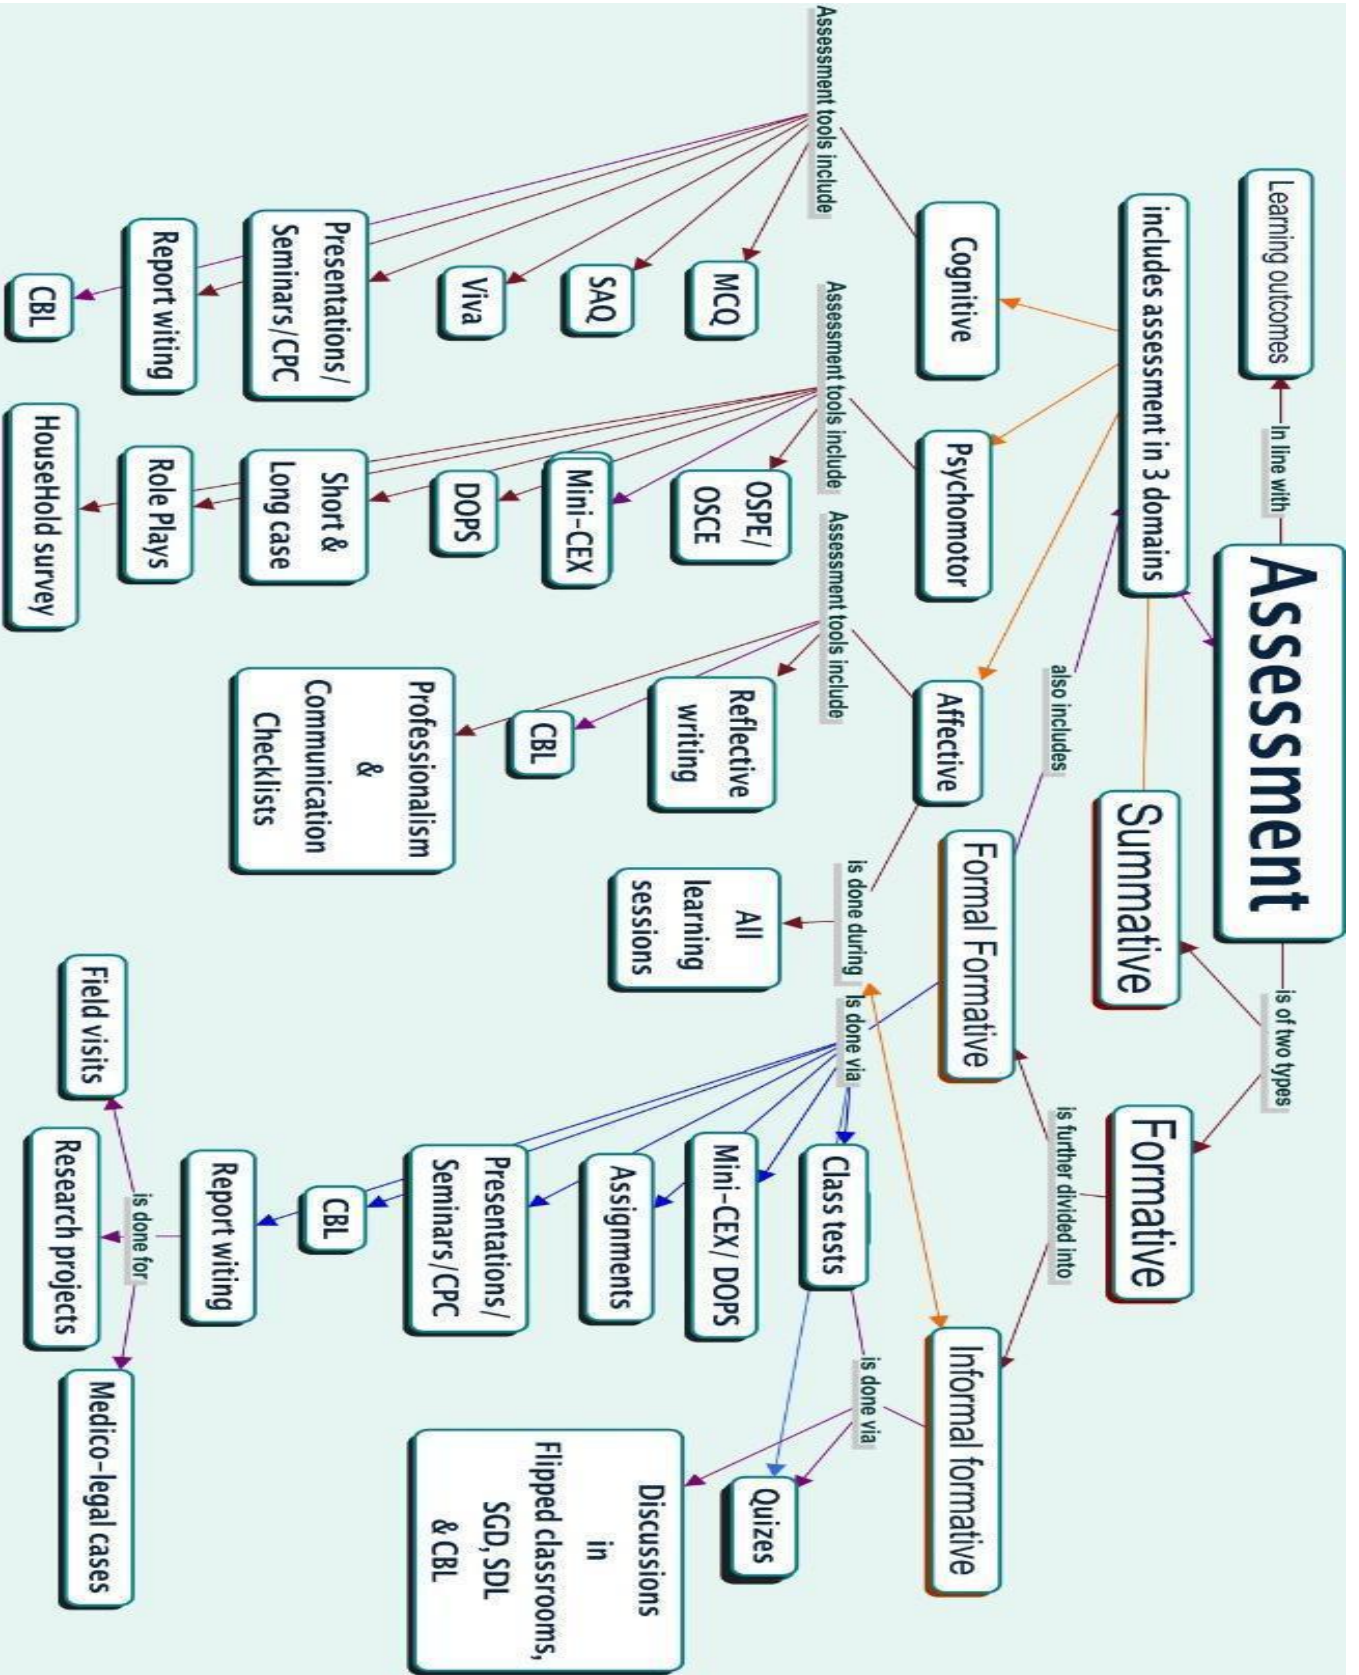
Assessment

In line with

Learning outcomes

includes assessment in 3 domains

is of two types

Summative

Formative

is further divided into

Formal Formative

Informal formative

also includes

Cognitive

Psychomotor

Affective

Assessment tools include

MCQ

SAQ

Viva

Presentations/ Seminars/CPC

Report witing

CBL

Assessment tools include

OSPE/ OSCE

Mini-CEX

DOPS

Short & Long case

Role Plays

HouseHold survey

Assessment tools include

Reflective writing

CBL

Professionalism & Communication Checklists

is done during

All learning sessions

is done via

Class tests

Mini-CEX/ DOPS

Assignments

Presentations/ Seminars/CPC

CBL

Report witing

is done for

Field visits

Research projects

Medico-legal cases

is done via

Quizes

Discussions in Flipped classrooms, SGD, SDL & CBL